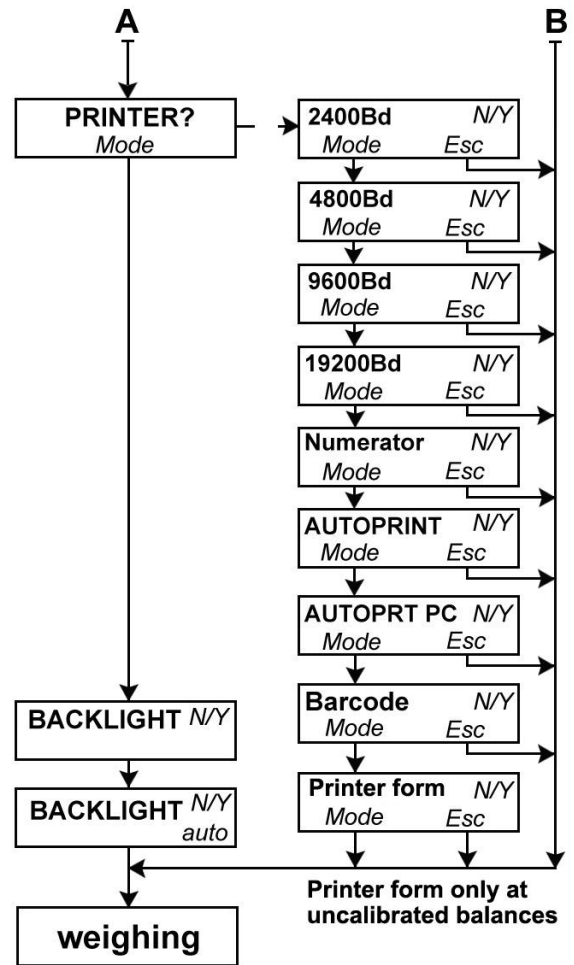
A

B

PRINTER?
Mode

2400Bd N/Y
Mode Esc

4800Bd N/Y
Mode Esc

9600Bd N/Y
Mode Esc

19200Bd N/Y
Mode Esc

Numerator N/Y
Mode Esc

AUTOPRINT N/Y
Mode Esc

AUTOPRT PC N/Y
Mode Esc

Barcode N/Y
Mode Esc

BACKLIGHT N/Y

BACKLIGHT N/Y
auto

Printer form N/Y
Mode Esc

Printer form only at uncalibrated balances

weighing